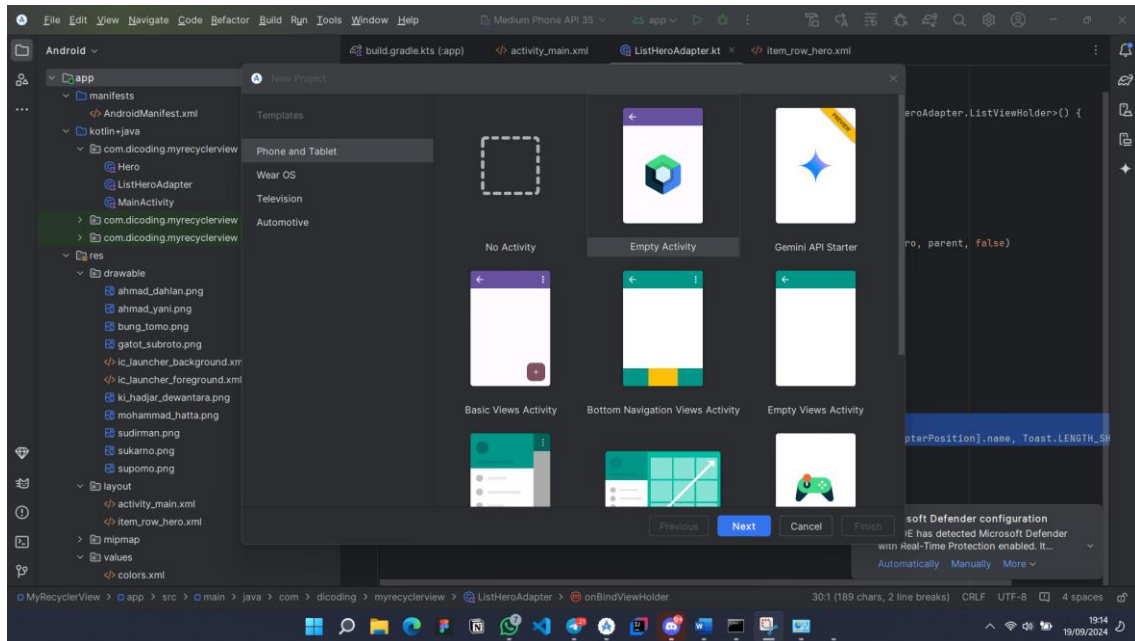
File Edit View Navigate Code Refactor Build Run Tools Window Help
Medium Phone API 35
app

Android

build.gradle.kts (:app)
activity_main.xml
ListHeroAdapter.kt
item_row_hero.xml

app
manifests
AndroidManifest.xml
kotlin+java
com.dicoding.myrecyclerview
Hero
ListHeroAdapter
MainActivity
com.dicoding.myrecyclerview
com.dicoding.myrecyclerview
res
drawable
ahmad_dahlan.png
ahmad_yani.png
bung_tomo.png
gatot_subroto.png
ic_launcher_background.xm
ic_launcher_foreground.xml
ki_hadjar_dewantara.png
mohammad_hatta.png
sudirman.png
sukarno.png
supomo.png
layout
activity_main.xml
item_row_hero.xml
mipmap
values
colors.xml

eroAdapter.ListViewHolder>() {
ro, parent, false)
pterPosition].name, Toast.LENGTH_SH

New Project

Templates
Phone and Tablet
Wear OS
Television
Automotive

No Activity
Empty Activity
PREVIEW
Gemini API Starter
Basic Views Activity
Bottom Navigation Views Activity
Empty Views Activity

Previous
Next
Cancel
Finish

soft Defender configuration
E has detected Microsoft Defender with Real-Time Protection enabled. It...
Automatically Manually More

MyRecyclerView > app > src > main > java > com > dicoding > myrecyclerview > ListHeroAdapter > onBindViewHolder
30:1 (189 chars, 2 line breaks) CRLF UTF-8 4 spaces

19:14
19/09/2024